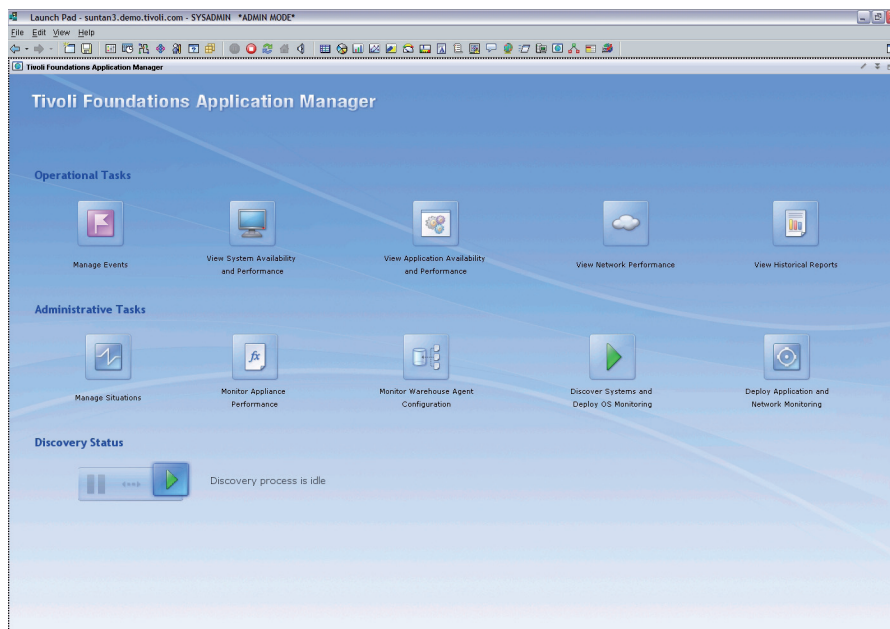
Launch Pad - suntan3.demo.tivoli.com - SYSADMIN *ADMIN MODE*

File Edit View Help

Tivoli Foundations Application Manager

Tivoli Foundations Application Manager

Operational Tasks

Manage Events

View System Availability and Performance

View Application Availability and Performance

View Network Performance

View Historical Reports

Administrative Tasks

Manage Situations

Monitor Appliance Performance

Monitor Warehouse Agent Configuration

Discover Systems and Deploy OS Monitoring

Deploy Application and Network Monitoring

Discovery Status

Discovery process is idle